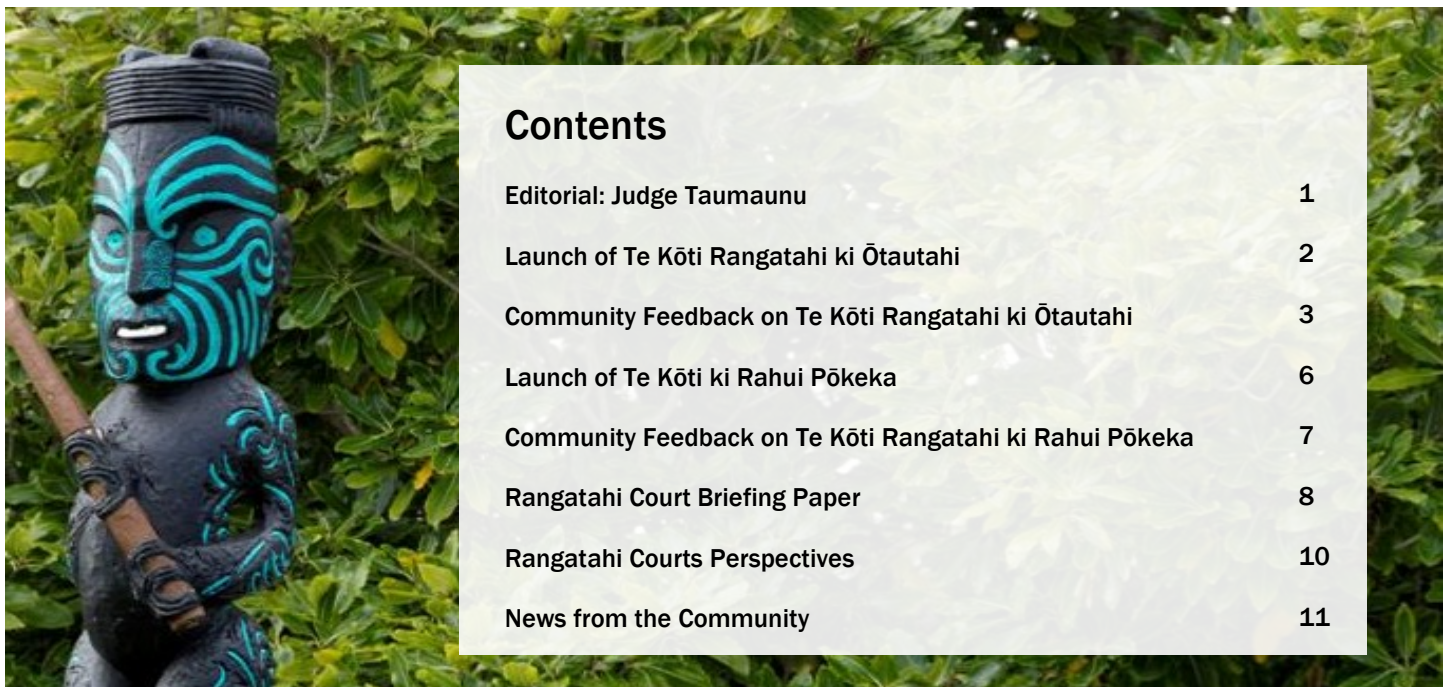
Contents

| | |
|---|---|
| Editorial: Judge Taumaunu | 1 |
| Launch of Te Kōti Rangatahi ki Ōtautahi | 2 |
| Community Feedback on Te Kōti Rangatahi ki Ōtautahi | 3 |
| Launch of Te Kōti ki Rahui Pōkeka | 6 |
| Community Feedback on Te Kōti Rangatahi ki Rahui Pōkeka | 7 |
| Rangatahi Court Briefing Paper | 8 |
| Rangatahi Courts Perspectives | 10 |
| News from the Community | 11 |